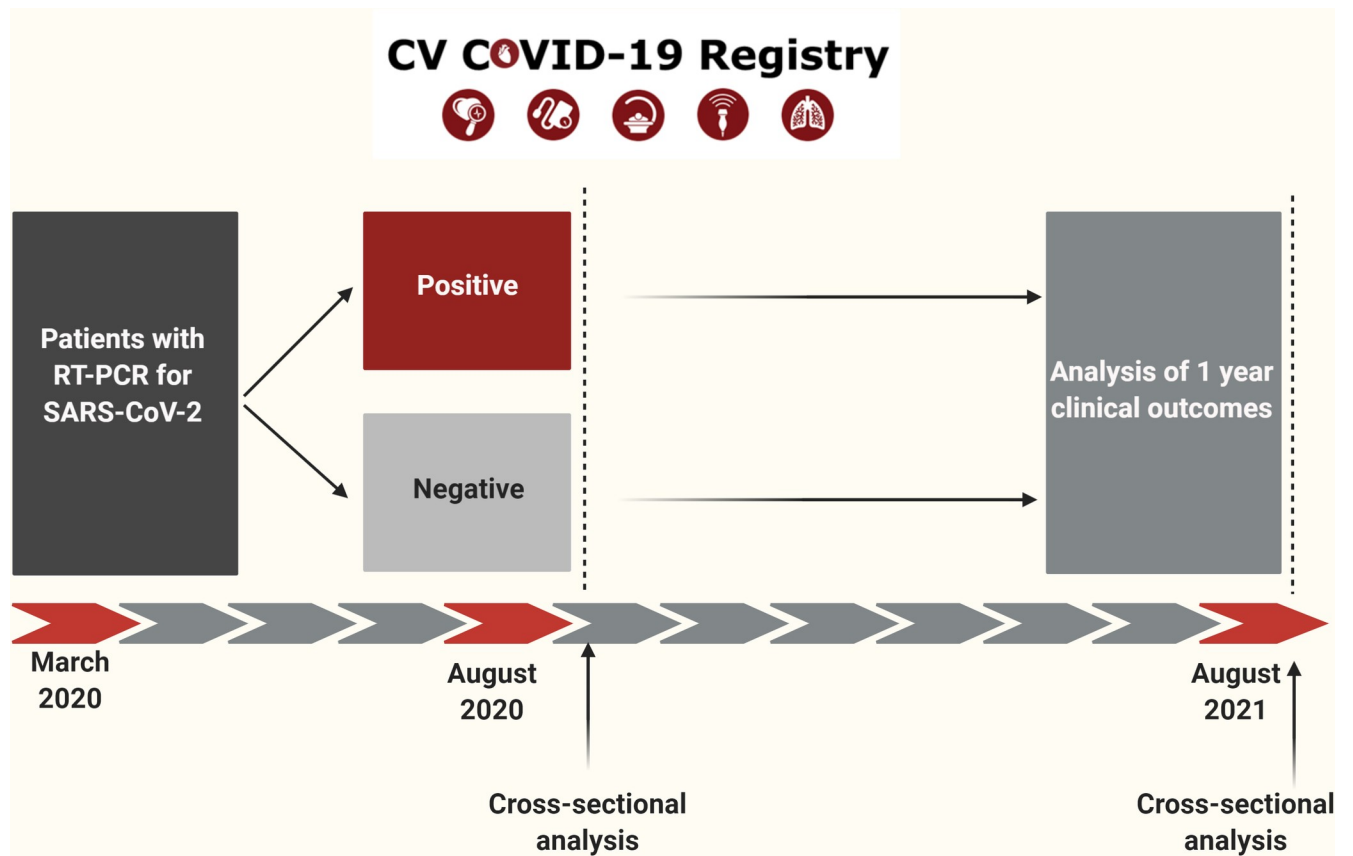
CV COVID-19 Registry

Patients with RT-PCR for SARS-CoV-2

Positive

Negative

Analysis of 1 year clinical outcomes

March 2020

August 2020

August 2021

Cross-sectional analysis

Cross-sectional analysis